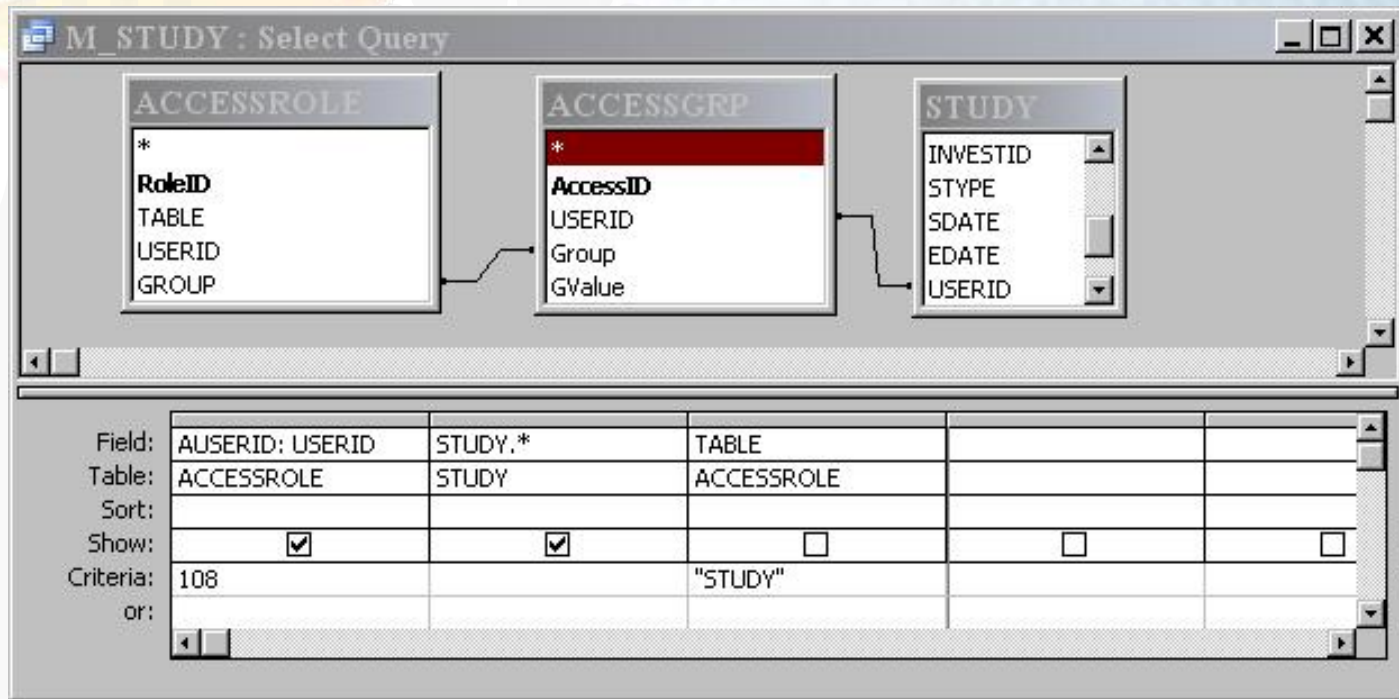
M_STUDY : Select Query

ACCESSROLE
*
RoleID
TABLE
USERID
GROUP

ACCESSGRP
*
AccessID
USERID
Group
GValue

STUDY
INVESTID
STYPE
SDATE
EDATE
USERID

| | | | | | |
|---|---|---|---|---|---|
| Field: | AUSERID: USERID | STUDY.* | TABLE | | |
| Table: | ACCESSROLE | STUDY | ACCESSROLE | | |
| Sort: | | | | | |
| Show: | ☑ | ☑ | ☐ | ☐ | ☐ |
| Criteria: | 108 | | "STUDY" | | |
| or: | | | | | |